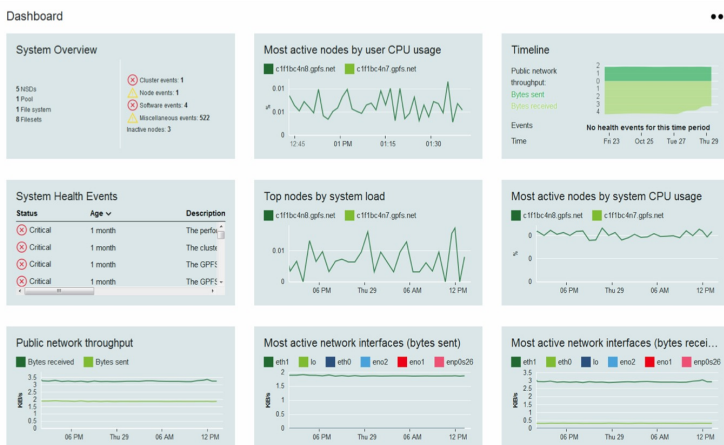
Dashboard

System Overview

5 NSDs
1 Pool
1 File system
8 Filesets

Cluster events: 1
Node events: 1
Software events: 4
Miscellaneous events: 522
Inactive nodes: 3

Most active nodes by user CPU usage

c1f1bc4n8.gpfs.net
c1f1bc4n7.gpfs.net

0.01
0.01
0
%
12:45
01 PM
01:15
01:30

Timeline

Public network throughput:
Bytes sent
Bytes received

2
1
0
1
2
3
4

Events
No health events for this time period
Time
Fri 23
Oct 25
Tue 27
Thu 29

System Health Events

| Status | Age | Description |
|---|---|---|
| Critical | 1 month | The perfo |
| Critical | 1 month | The cluste |
| Critical | 1 month | The GPFS |
| Critical | 1 month | The GPFS |

Top nodes by system load

c1f1bc4n8.gpfs.net
c1f1bc4n7.gpfs.net

0.01
0
06 PM
Thu 29
06 AM
12 PM

Most active nodes by system CPU usage

c1f1bc4n8.gpfs.net
c1f1bc4n7.gpfs.net

0
0
%
06 PM
Thu 29
06 AM
12 PM

Public network throughput

Bytes received
Bytes sent

3.5
3
2.5
2
1.5
1
0.5
0
KiB/s
06 PM
Thu 29
06 AM
12 PM

Most active network interfaces (bytes sent)

eth1
lo
eth0
eno2
eno1
enp0s26

2
1.5
1
0.5
0
KiB/s
06 PM
Thu 29
06 AM
12 PM

Most active network interfaces (bytes recei

eth1
eth0
lo
eno2
eno1
enp0s26

3.5
3
2.5
2
1.5
1
0.5
0
KiB/s
06 PM
Thu 29
06 AM
12 PM